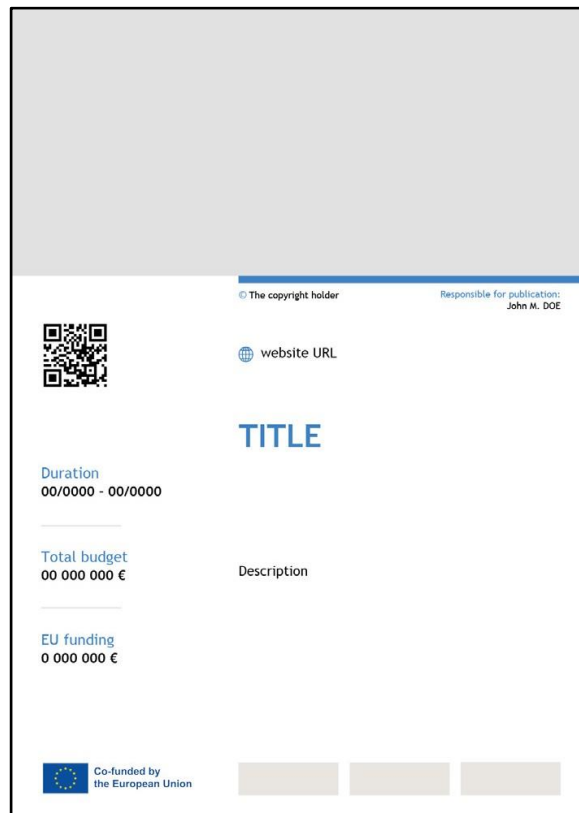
© The copyright holder

Responsible for publication:
John M. DOE

website URL

TITLE

Duration
00/0000 - 00/0000

Total budget
00 000 000 €

Description

EU funding
0 000 000 €

Co-funded by
the European Union